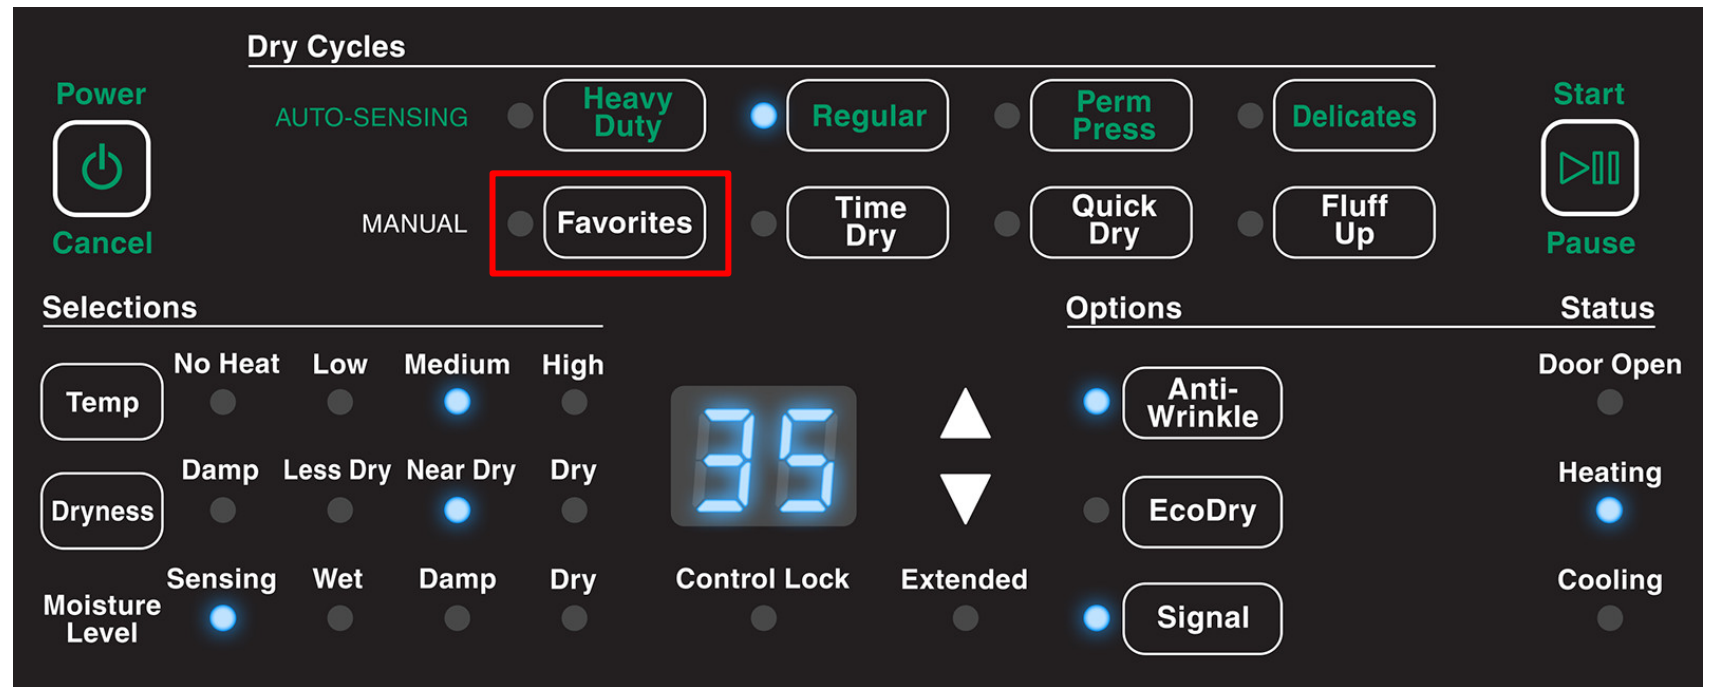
Dry Cycles

Power

Cancel

AUTO-SENSING

Heavy Duty

Regular

Perm Press

Delicates

Start

Pause

MANUAL

Favorites

Time Dry

Quick Dry

Fluff Up

Selections

Temp

No Heat

Low

Medium

High

Dryness

Damp

Less Dry

Near Dry

Dry

Moisture Level

Sensing

Wet

Damp

Dry

35

Control Lock

Extended

Options

Anti-Wrinkle

EcoDry

Signal

Status

Door Open

Heating

Cooling